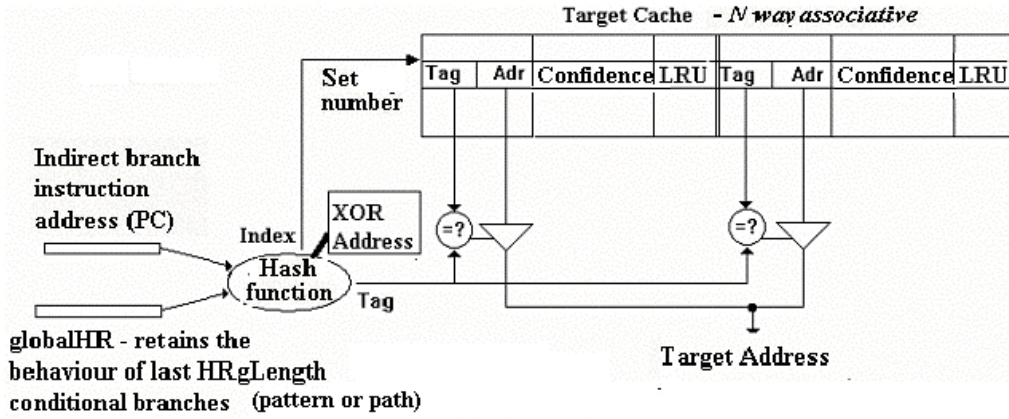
Target Cache - N way associative

Set number

| Tag | Adr | Confidence | LRU | Tag | Adr | Confidence | LRU |
|---|---|---|---|---|---|---|---|

Indirect branch instruction address (PC)

Index

XOR Address

Hash function

Tag

=?

=?

globalHR - retains the behaviour of last HRgLength conditional branches (pattern or path)

Target Address